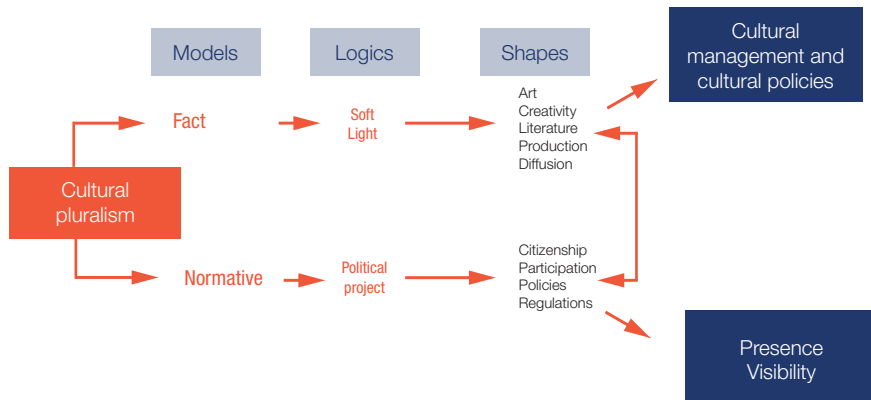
Models

Logics

Shapes

Cultural management and cultural policies

Fact

Soft Light

Art
Creativity
Literature
Production
Diffusion

Cultural pluralism

Normative

Political project

Citizenship
Participation
Policies
Regulations

Presence
Visibility